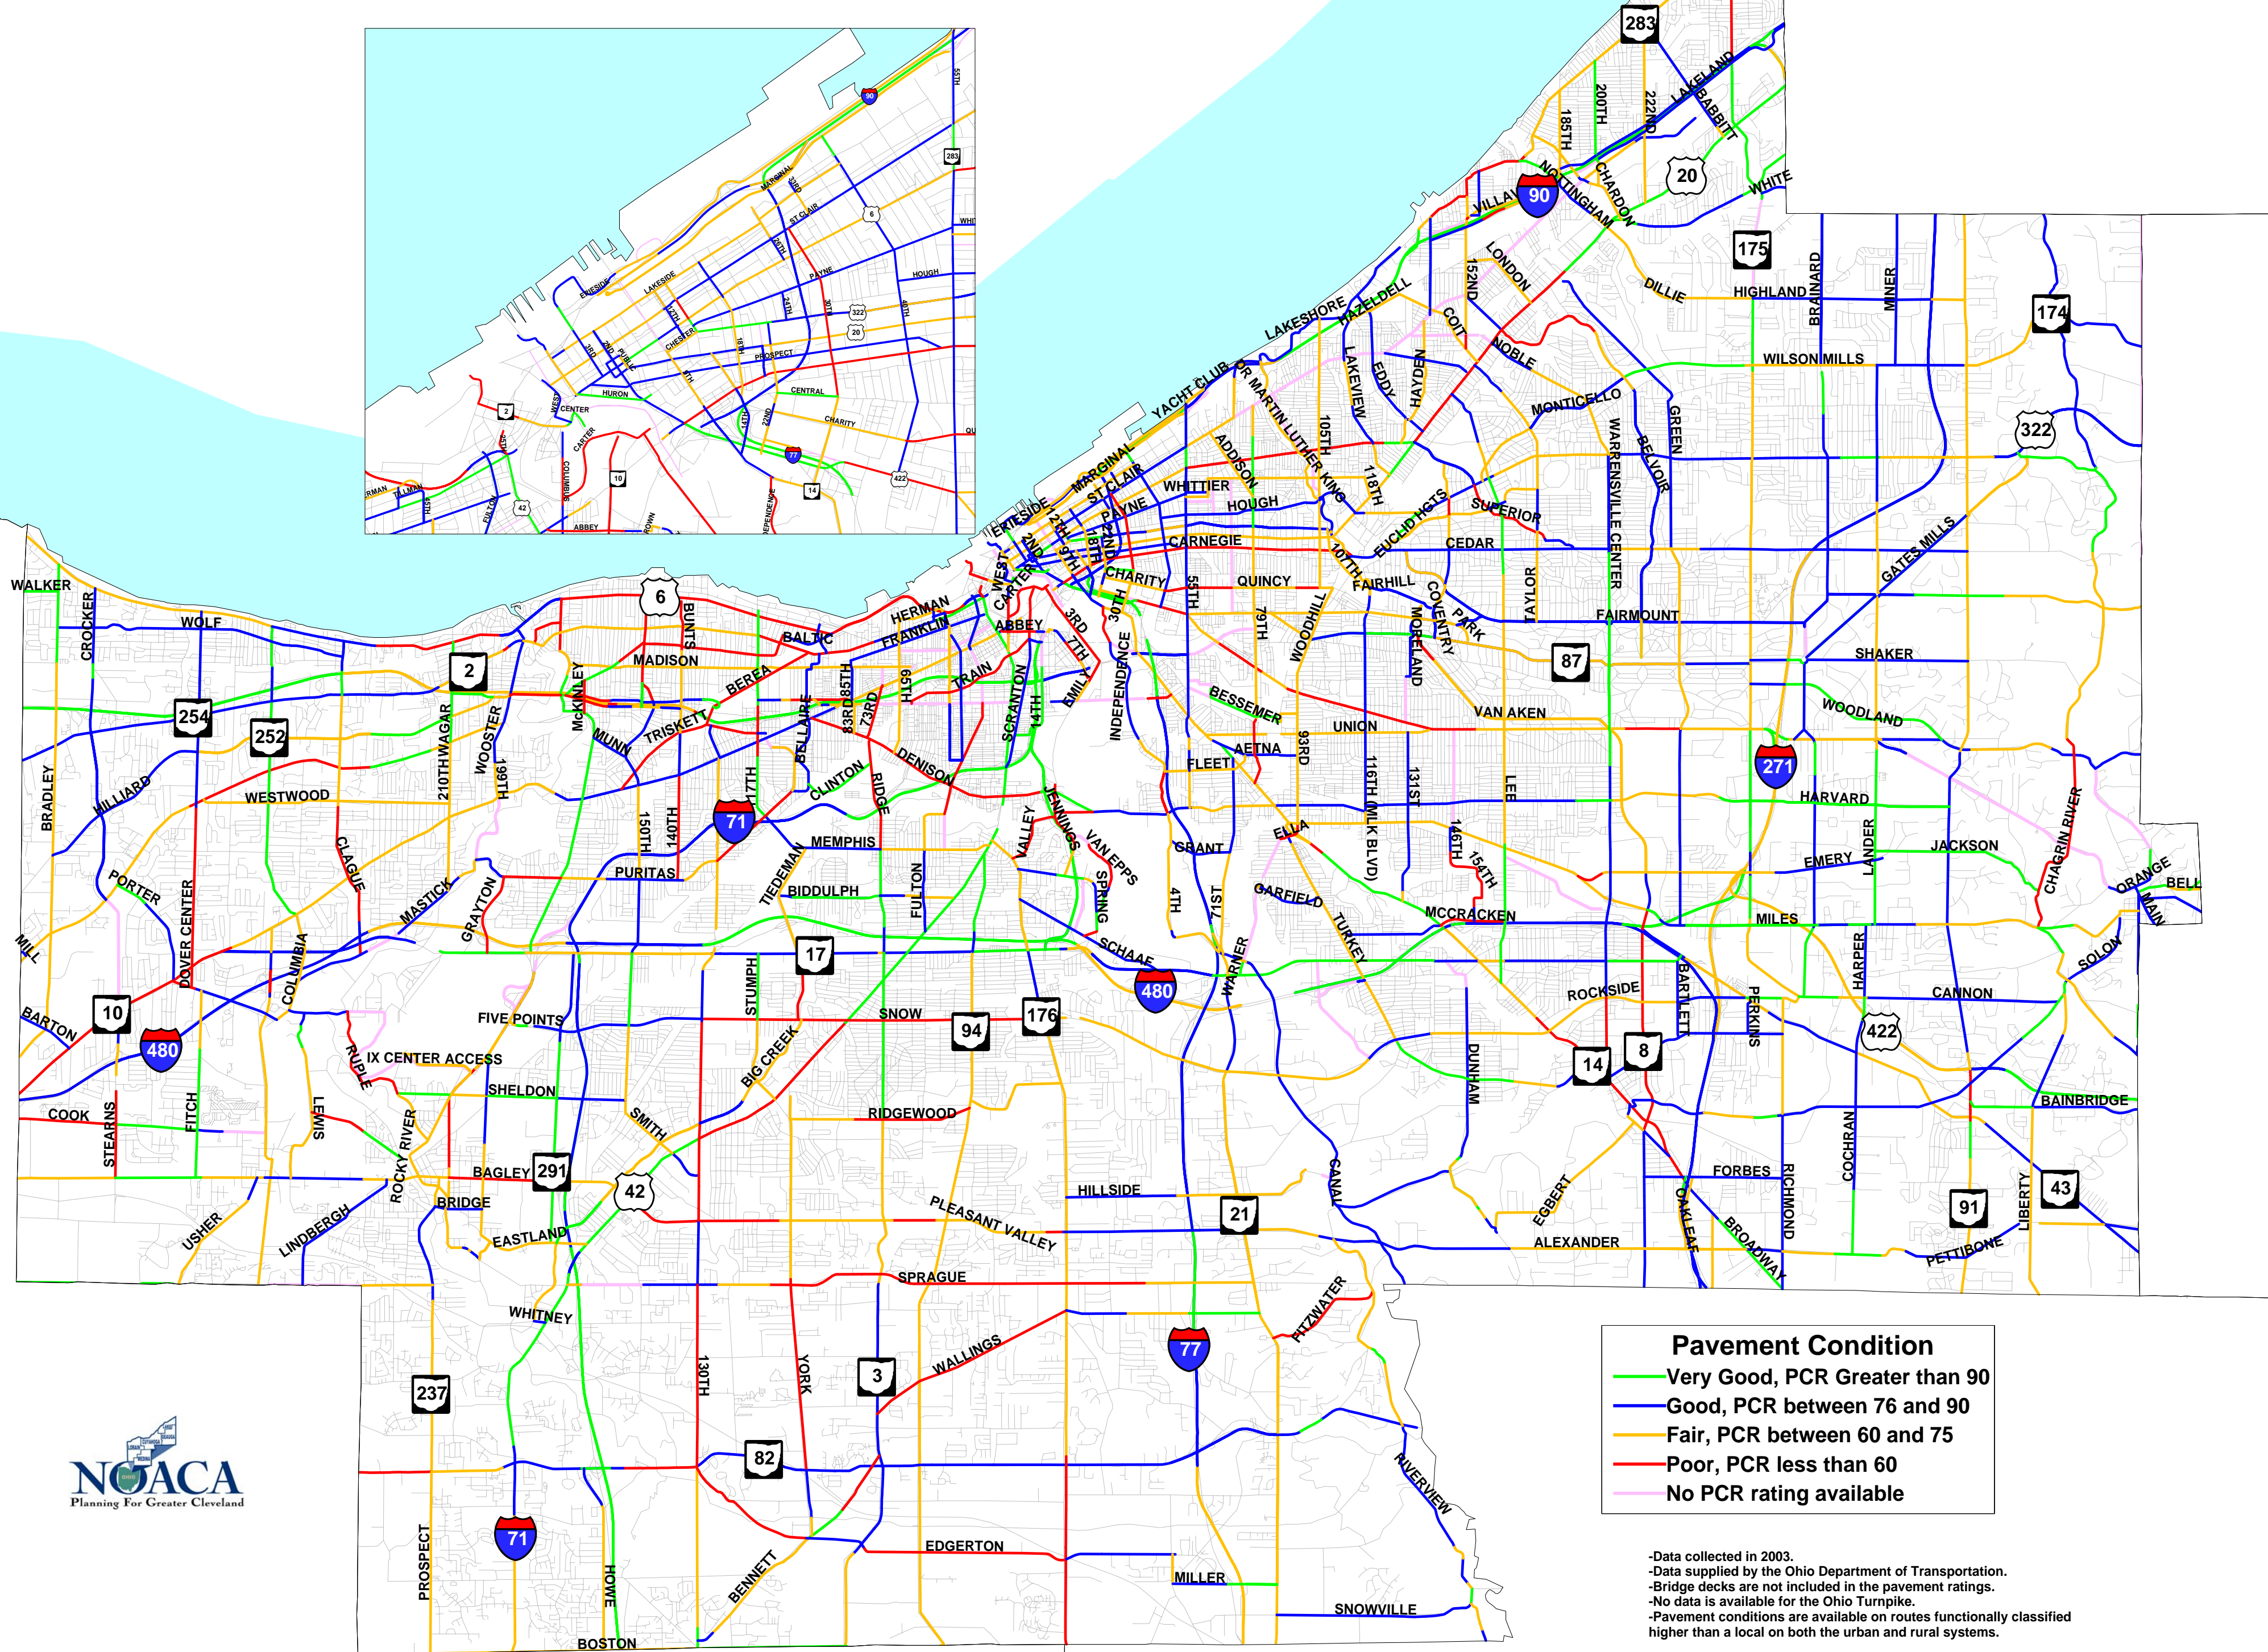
Pavement Condition
Very Good, PCR Greater than 90
Good, PCR between 76 and 90
Fair, PCR between 60 and 75
Poor, PCR less than 60
No PCR rating available

-Data collected in 2003.
-Data supplied by the Ohio Department of Transportation.
-Bridge decks are not included in the pavement ratings.
-No data is available for the Ohio Turnpike.
-Pavement conditions are available on routes functionally classified higher than a local on both the urban and rural systems.

NOACA
Planning For Greater Cleveland

90 283 20 175 174 322 6 2 254 252 71 87 271 17 480 176 94 10 480 14 8 422 291 42 21 91 43 77 237 3 82 71

WALKER CROCKER WOLF BRADLEY HILLIARD WESTWOOD PORTER DOVER CENTER MILL BARTON COOK STEARNS FITCH COLUMBIA CLAGUE MASTICK GRAYTON 210TH WAGAR WOOSTER 199TH McKINLEY MADISON BUNTS BALTIC BEREA TRISKETT MUNN 117TH BELLAIRE 150TH 140TH PURITAS MEMPHIS CLINTON RIDGE DENISON TIEDEMAN BIDDULPH FULTON W 65TH 73RD 83RD 85TH HERMAN FRANKLIN ABBEY TRAIN SCRANTON 14TH EMILY 3RD 7TH INDEPENDENCE JENNINGS VALLEY VAN EPPS SPRING SCHAAF 480 WARNER 4TH 71ST GRANT GARFIELD TURNEY ELLA FLEET AETNA BESSEMER UNION 93RD 116TH (MLK BLVD) 131ST 146TH 154TH MCCRACKEN LEE VAN AKEN MORELAND WOODHILL 79TH 55TH QUINCY CHARITY CARNEGIE 30TH 22ND 18TH PAYNE ST CLAIR MARGINAL WHITTIER HOUGH ADDISON DR MARTIN LUTHER KING 105TH 118TH YACHT CLUB LAKESHORE HAZELDELL LAKEVIEW EDDY HAYDEN COIT NOBLE 152ND LONDON VILLA NOTTINGHAM CHARDON 185TH 200TH 222ND LAKELAND BABBITT WHITE DILLIE HIGHLAND BRAINARD MINER WILSON MILLS MONTICELLO WARRENSVILLE CENTER BELVOIR GREEN SUPERIOR EUCLID HGTS CEDAR FAIRHILL 107TH COVENTRY PARK TAYLOR FAIRMOUNT GATES MILLS SHAKER WOODLAND HARVARD LANDER EMERY JACKSON CHAGRIN RIVER ORANGE BELL MAIN MILES SOLON CANNON HARPER PERKINS BARTLETT ROCKSIDE DUNHAM BAINBRIDGE COCHRAN RICHMOND FORBES OAKLEAF BROADWAY EGBERT ALEXANDER PETTIBONE LIBERTY CANAL HILLSIDE PLEASANT VALLEY RIDGEWOOD SNOW STUMPH BIG CREEK FIVE POINTS RUPLE IX CENTER ACCESS SHELDON SMITH BAGLEY ROCKY RIVER BRIDGE EASTLAND LEWIS USHER LINDBERGH SPRAGUE WHITNEY 130TH YORK WALLINGS FITZWATER RIVERVIEW EDGERTON MILLER SNOWVILLE BENNETT HOWE PROSPECT BOSTON WEST CARTER ERIESIDE 2ND 9TH 12TH

MARGINAL 3RD ST CLAIR 6 283 55TH WHI PAYNE HOUGH 30TH 322 20 40TH 24TH LAKESIDE ERIESIDE 9TH 17TH 13TH CHESTER 18TH PROSPECT 3RD 2ND PUBLIC HURON CENTRAL 4TH CHARITY 14TH 22ND 2 WEST CENTER CARTER 77 QU 422 10 14 COLUMBUS 25TH 42 FULTON TILLMAN 115TH ABBEY BROWN INDEPENDENCE RMAN 90